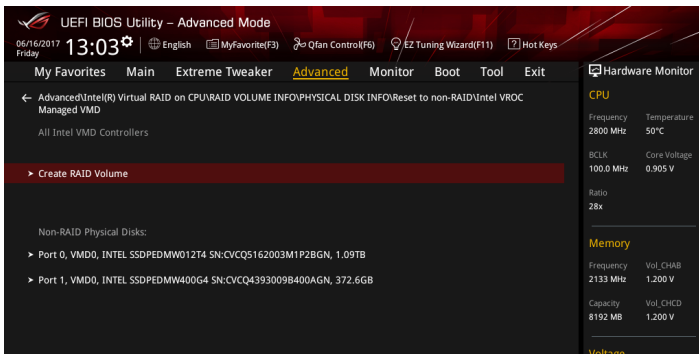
UEFI BIOS Utility – Advanced Mode

06/16/2017 Friday 13:03 English MyFavorite(F3) Qfan Control(F6) EZ Tuning Wizard(F11) Hot Keys

My Favorites Main Extreme Tweaker Advanced Monitor Boot Tool Exit

Hardware Monitor

← Advanced\Intel(R) Virtual RAID on CPU\RAID VOLUME INFO\PHYSICAL DISK INFO\Reset to non-RAID\Intel VROC Managed VMD

All Intel VMD Controllers

➤ Create RAID Volume

Non-RAID Physical Disks:

➤ Port 0, VMD0, INTEL SSDPEDMW012T4 SN:CVCQ5162003M1P2BGN, 1.09TB

➤ Port 1, VMD0, INTEL SSDPEDMW400G4 SN:CVCQ4393009B400AGN, 372.6GB

CPU

| Frequency | Temperature |
|---|---|
| 2800 MHz | 50°C |
| BCLK | Core Voltage |
| 100.0 MHz | 0.905 V |
| Ratio | |
| 28x | |

Memory

| Frequency | Vol_CHAB |
|---|---|
| 2133 MHz | 1.200 V |
| Capacity | Vol_CHCD |
| 8192 MB | 1.200 V |

Voltage